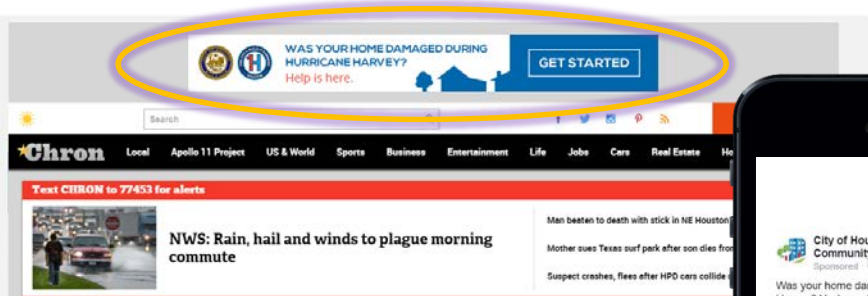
WAS YOUR HOME DAMAGED DURING HURRICANE HARVEY?
Help is here.

GET STARTED

Search

Chron

Local Apollo 11 Project US & World Sports Business Entertainment Life Jobs Cars Real Estate Ho

Text CHRON to 77453 for alerts

NWS: Rain, hail and winds to plague morning commute

Man beaten to death with stick in NE Houston

Mother sues Texas surf park after son dies fro

Suspect crashes, flees after HPD cars collide

City of Hou
Communit
Sponsored

Was your home da